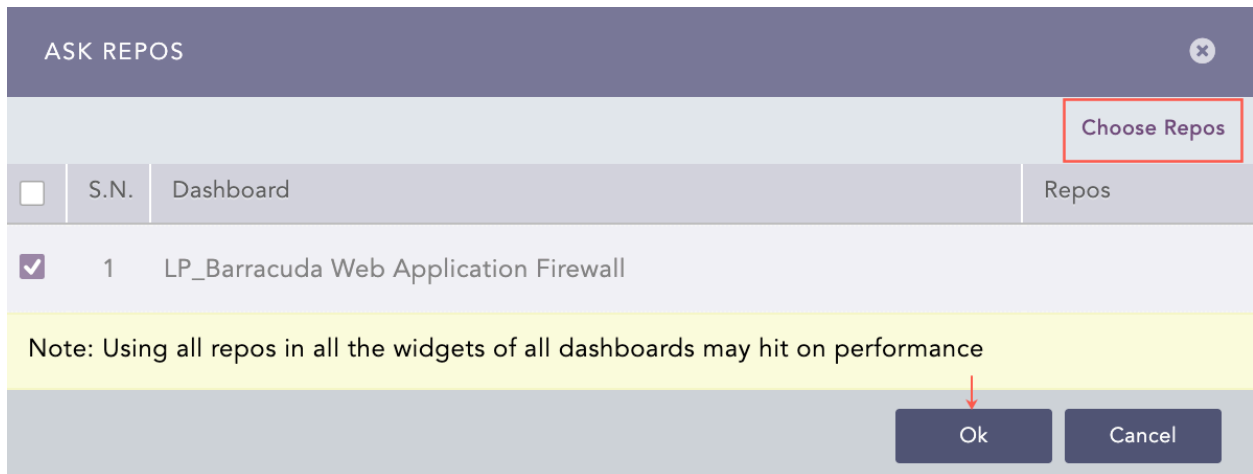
ASK REPOS

Choose Repos

| | S.N. | Dashboard | Repos |
|---|---|---|---|
| ☑ | 1 | LP_Barracuda Web Application Firewall | |

Note: Using all repos in all the widgets of all dashboards may hit on performance

Ok

Cancel